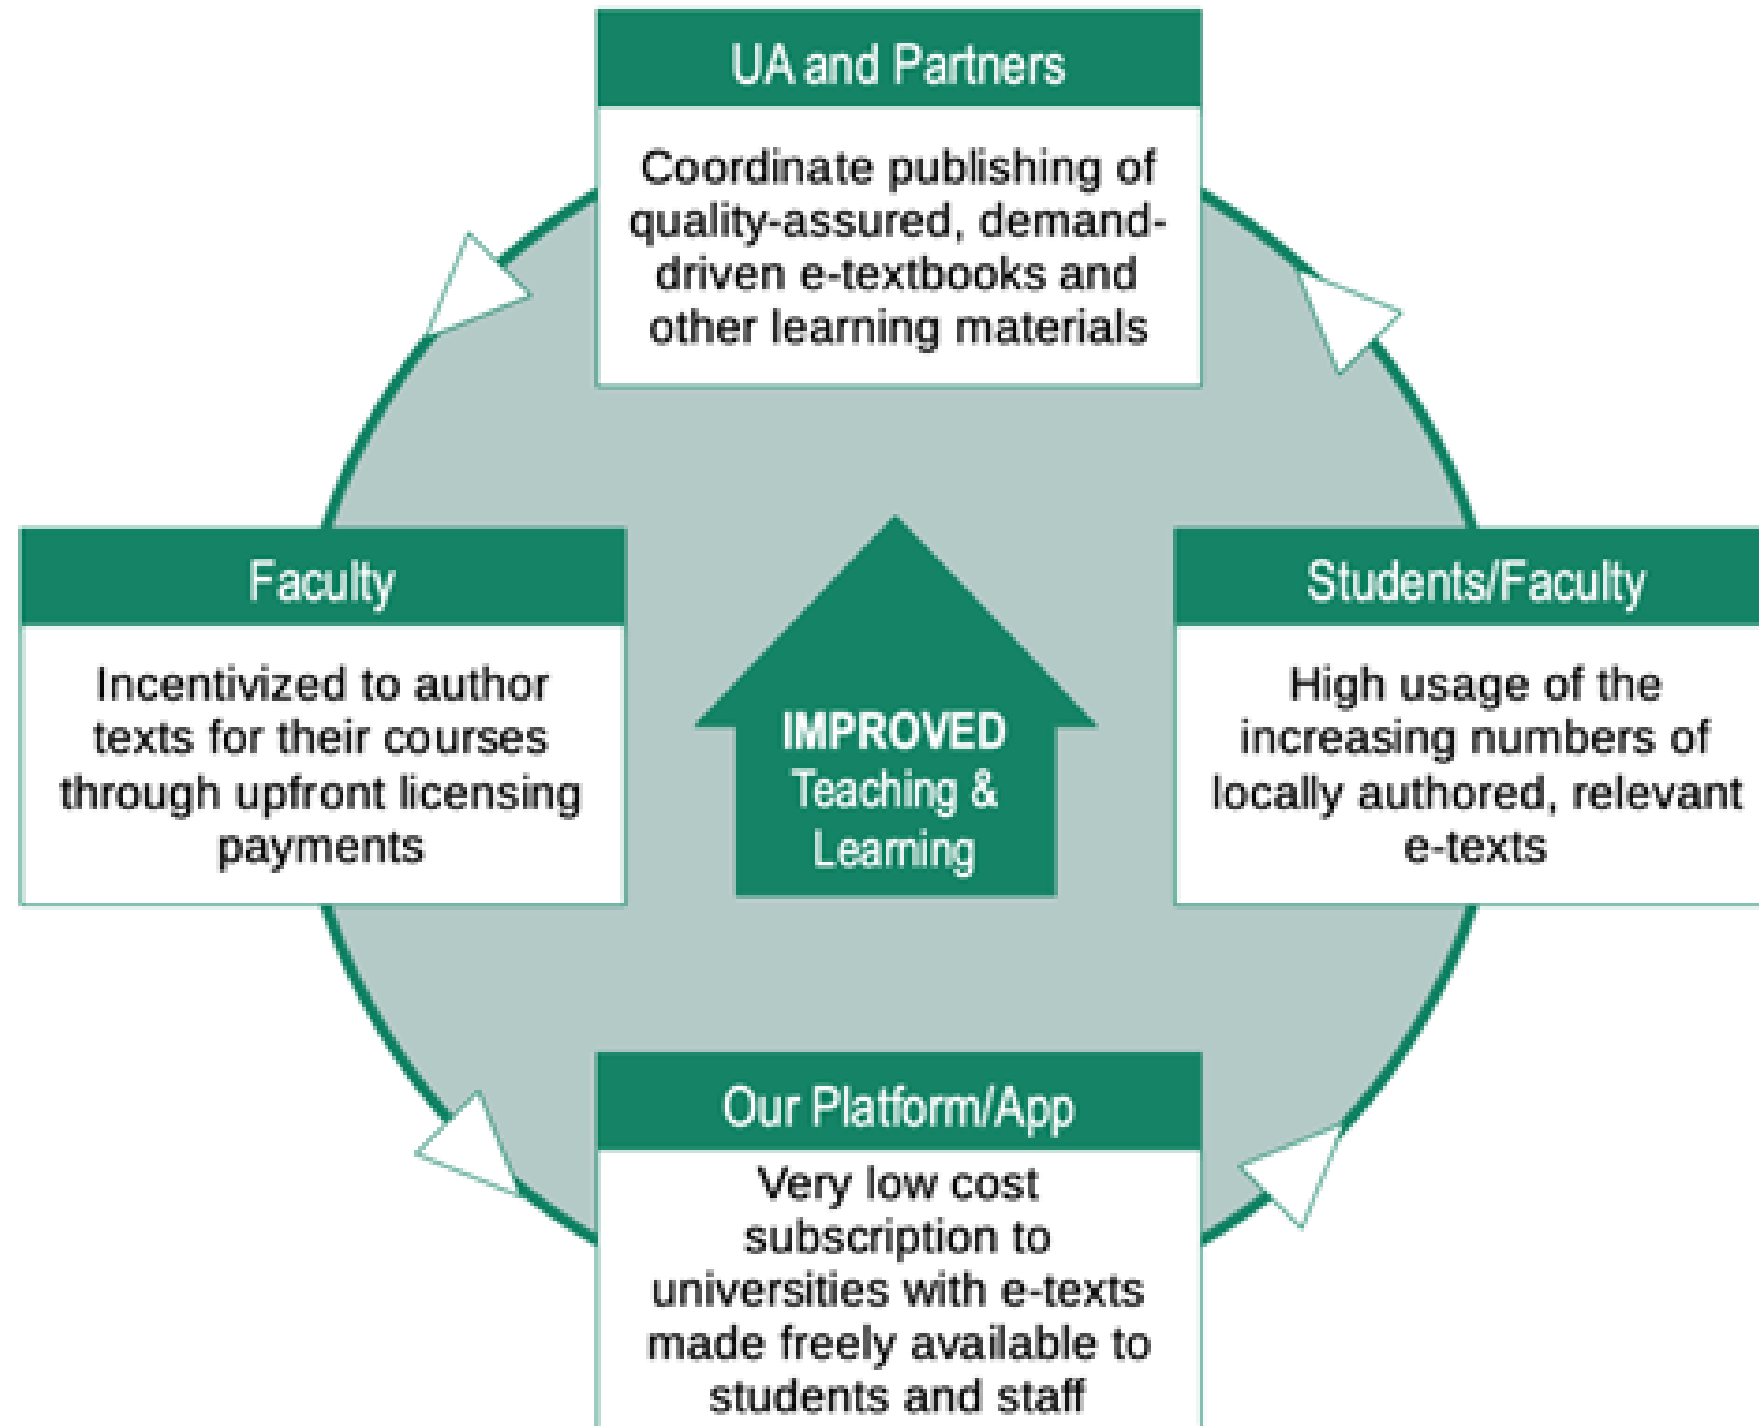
UA and Partners

Coordinate publishing of quality-assured, demand-driven e-textbooks and other learning materials

Faculty

Incentivized to author texts for their courses through upfront licensing payments

IMPROVED
Teaching & Learning

Students/Faculty

High usage of the increasing numbers of locally authored, relevant e-texts

Our Platform/App

Very low cost subscription to universities with e-texts made freely available to students and staff